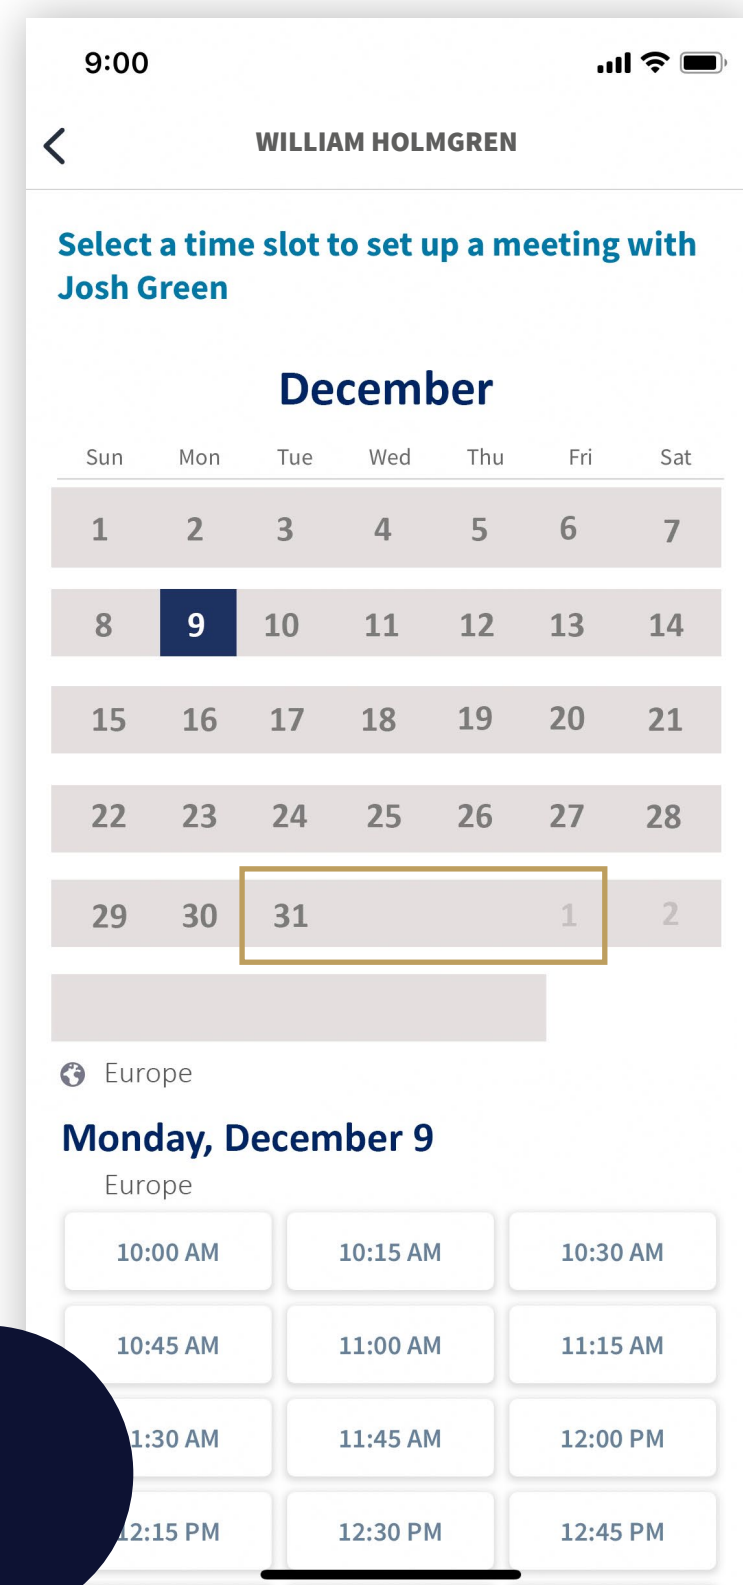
9:00

WILLIAM HOLMGREN

Select a time slot to set up a meeting with Josh Green

December

| Sun | Mon | Tue | Wed | Thu | Fri | Sat |
|---|---|---|---|---|---|---|
| 1 | 2 | 3 | 4 | 5 | 6 | 7 |
| 8 | 9 | 10 | 11 | 12 | 13 | 14 |
| 15 | 16 | 17 | 18 | 19 | 20 | 21 |
| 22 | 23 | 24 | 25 | 26 | 27 | 28 |
| 29 | 30 | 31 | | | 1 | 2 |

Europe

Monday, December 9

Europe

10:00 AM
10:15 AM
10:30 AM
10:45 AM
11:00 AM
11:15 AM
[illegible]1:30 AM
11:45 AM
12:00 PM
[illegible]2:15 PM
12:30 PM
12:45 PM